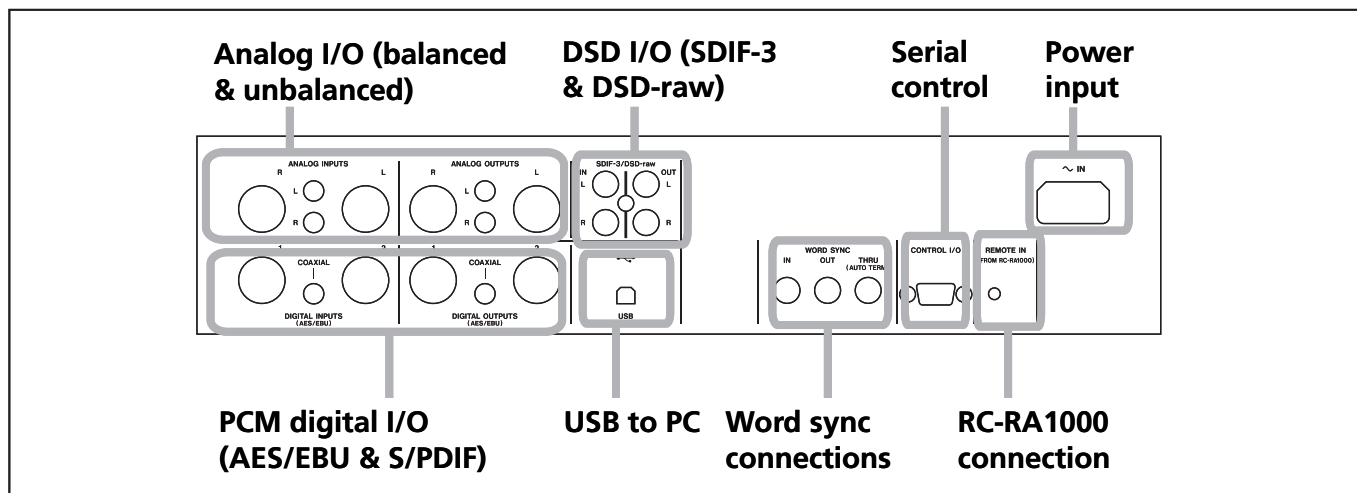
Analog I/O (balanced & unbalanced)

DSD I/O (SDIF-3 & DSD-raw)

Serial control

Power input

ANALOG INPUTS

R

L

L

R

ANALOG OUTPUTS

R

L

L

R

SDIF-3/DSD-raw

IN

OUT

L

L

R

R

~ IN

1

2

COAXIAL

DIGITAL INPUTS (AES/EBU)

1

2

COAXIAL

DIGITAL OUTPUTS (AES/EBU)

USB

WORD SYNC

IN

OUT

THRU (AUTO TERM)

CONTROL I/O

REMOTE IN (FROM RC-RA1000)

PCM digital I/O (AES/EBU & S/PDIF)

USB to PC

Word sync connections

RC-RA1000 connection